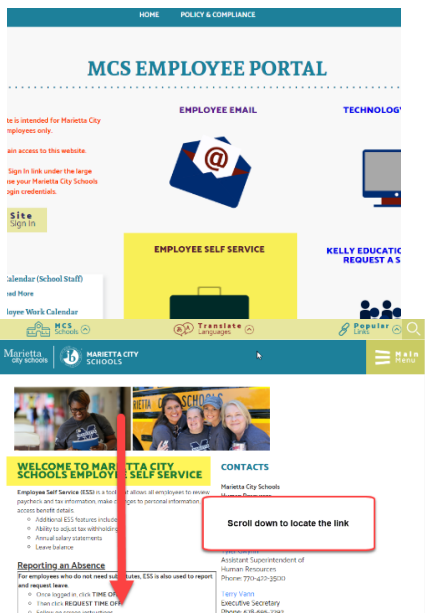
HOME POLICY & COMPLIANCE

MCS EMPLOYEE PORTAL

e is intended for Marietta City mployees only.

ain access to this website.

Sign In link under the large your Marietta City Schools ogin credentials.

Site Sign In

EMPLOYEE EMAIL

TECHNOLOGY

EMPLOYEE SELF SERVICE

KELLY EDUCATIO REQUEST A S

Calendar (School Staff)

ad More

oyee Work Calendar

MCS Schools

Translate Languages

Popular Links

Marietta city schools

MARIETTA CITY SCHOOLS

Main Menu

WELCOME TO MARIETTA CITY SCHOOLS EMPLOYEE SELF SERVICE

Employee Self Service (ESS) is a tool that allows all employees to review paycheck and tax information, make changes to personal information access benefit details:

Additional ESS features include

Ability to adjust tax withholding

Annual salary statements

Leave balance

Reporting an Absence

For employees who do not need substitutes, ESS is also used to report and request leave.

Once logged in, click TIME OFF

Then click REQUEST TIME OFF

CONTACTS

Marietta City Schools

Human Resources

Scroll down to locate the link

Assistant Superintendent of Human Resources

Phone: 770-427-3500

Terry Vann

Executive Secretary

Phone: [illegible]